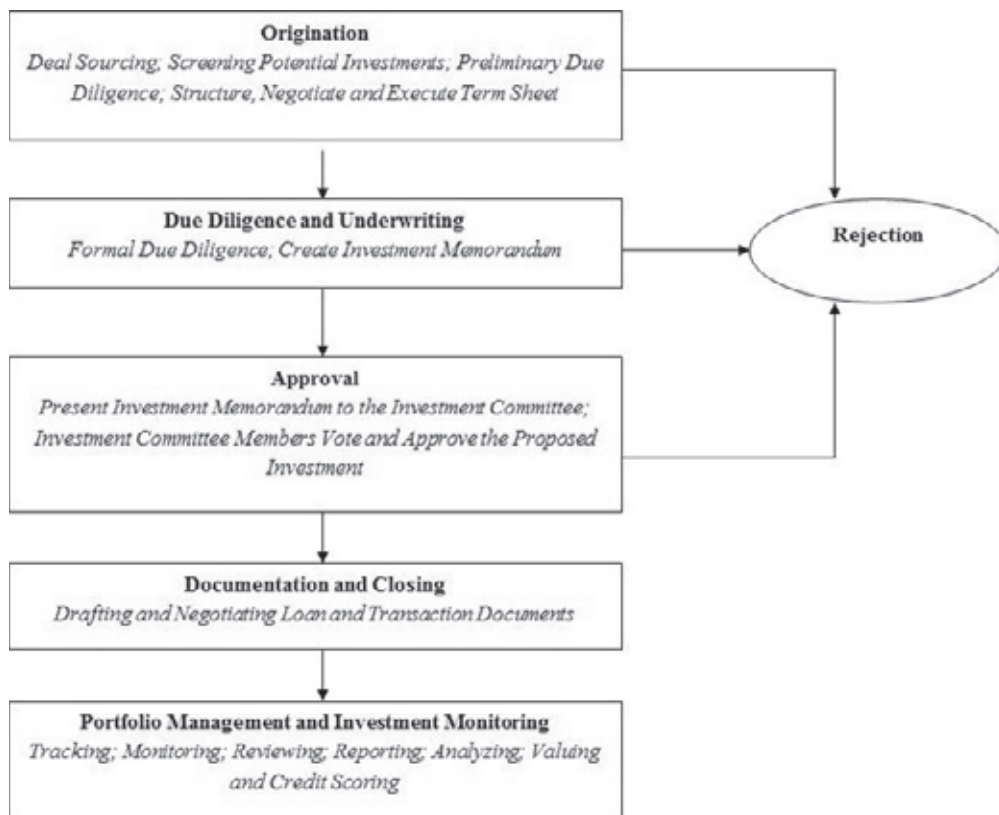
Origination
Deal Sourcing; Screening Potential Investments; Preliminary Due Diligence; Structure, Negotiate and Execute Term Sheet

Due Diligence and Underwriting
Formal Due Diligence; Create Investment Memorandum

Rejection

Approval
Present Investment Memorandum to the Investment Committee; Investment Committee Members Vote and Approve the Proposed Investment

Documentation and Closing
Drafting and Negotiating Loan and Transaction Documents

Portfolio Management and Investment Monitoring
Tracking; Monitoring; Reviewing; Reporting; Analyzing; Valuing and Credit Scoring